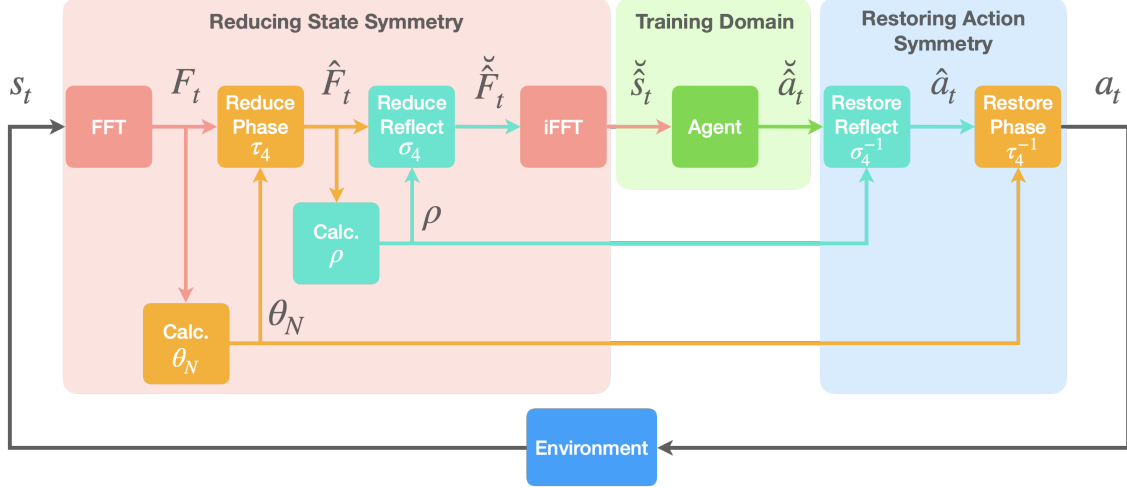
Reducing State Symmetry

Training Domain

Restoring Action Symmetry

$s_t$

FFT

$F_t$

Reduce Phase $\tau_4$

$\hat{F}_t$

Reduce Reflect $\sigma_4$

$\breve{\hat{F}}_t$

iFFT

$\breve{\hat{s}}_t$

Agent

$\breve{\hat{a}}_t$

Restore Reflect $\sigma_4^{-1}$

$\hat{a}_t$

Restore Phase $\tau_4^{-1}$

$a_t$

Calc. $\rho$

$\rho$

Calc. $\theta_N$

$\theta_N$

Environment